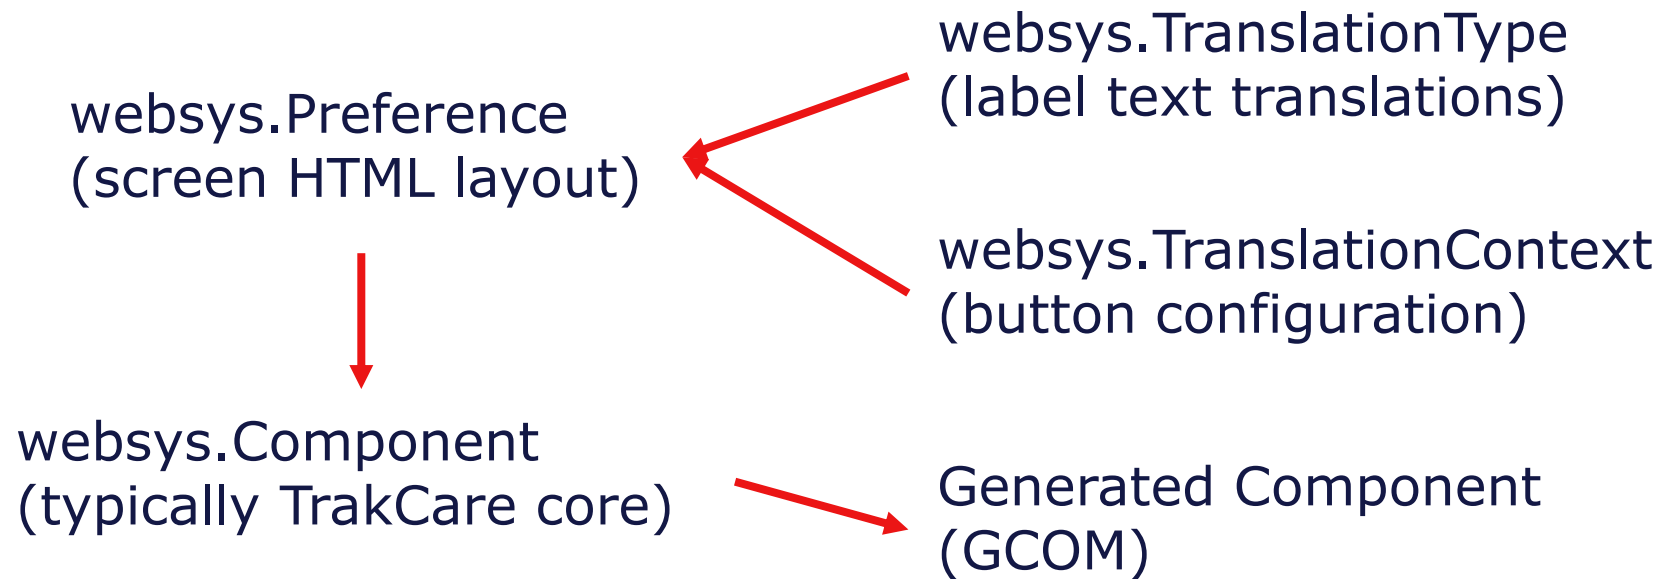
websys.TranslationType
(label text translations)

websys.Preference
(screen HTML layout)

websys.TranslationContext
(button configuration)

websys.Component
(typically TrakCare core)

Generated Component
(GCOM)